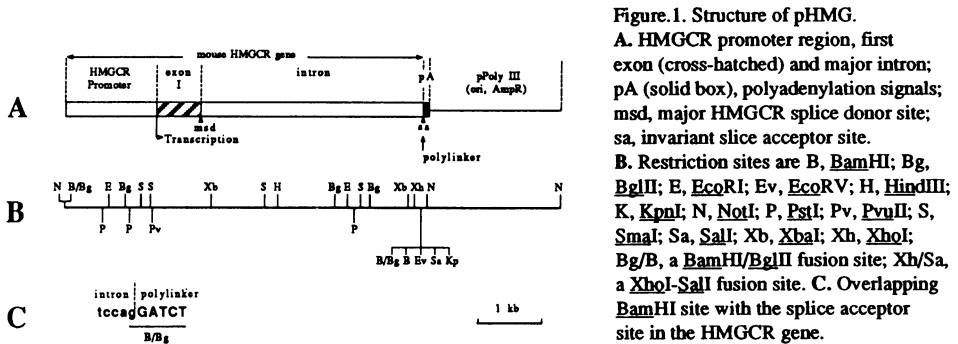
mouse HMGCR gene

HMGCR Promoter

exon I

intron

pA

pPoly III (ori, AmpR)

A

Transcription

msd

sa

polylinker

N B/Bg E Bg S S Xb S H Bg E S Bg Xb Xh N N

B

P P Pv P

B/Bg B Ev Sa Kp

intron polylinker

C

tccagGATCT

B/Bg

1 kb

Figure.1. Structure of pHMG.
A. HMGCR promoter region, first exon (cross-hatched) and major intron; pA (solid box), polyadenylation signals; msd, major HMGCR splice donor site; sa, invariant slice acceptor site.
B. Restriction sites are B, BamHI; Bg, BglII; E, EcoRI; Ev, EcoRV; H, HindIII; K, KpnI; N, NotI; P, PstI; Pv, PvuII; S, SmaI; Sa, SalI; Xb, XbaI; Xh, XhoI; Bg/B, a BamHI/BglII fusion site; Xh/Sa, a XhoI-SalI fusion site. C. Overlapping BamHI site with the splice acceptor site in the HMGCR gene.